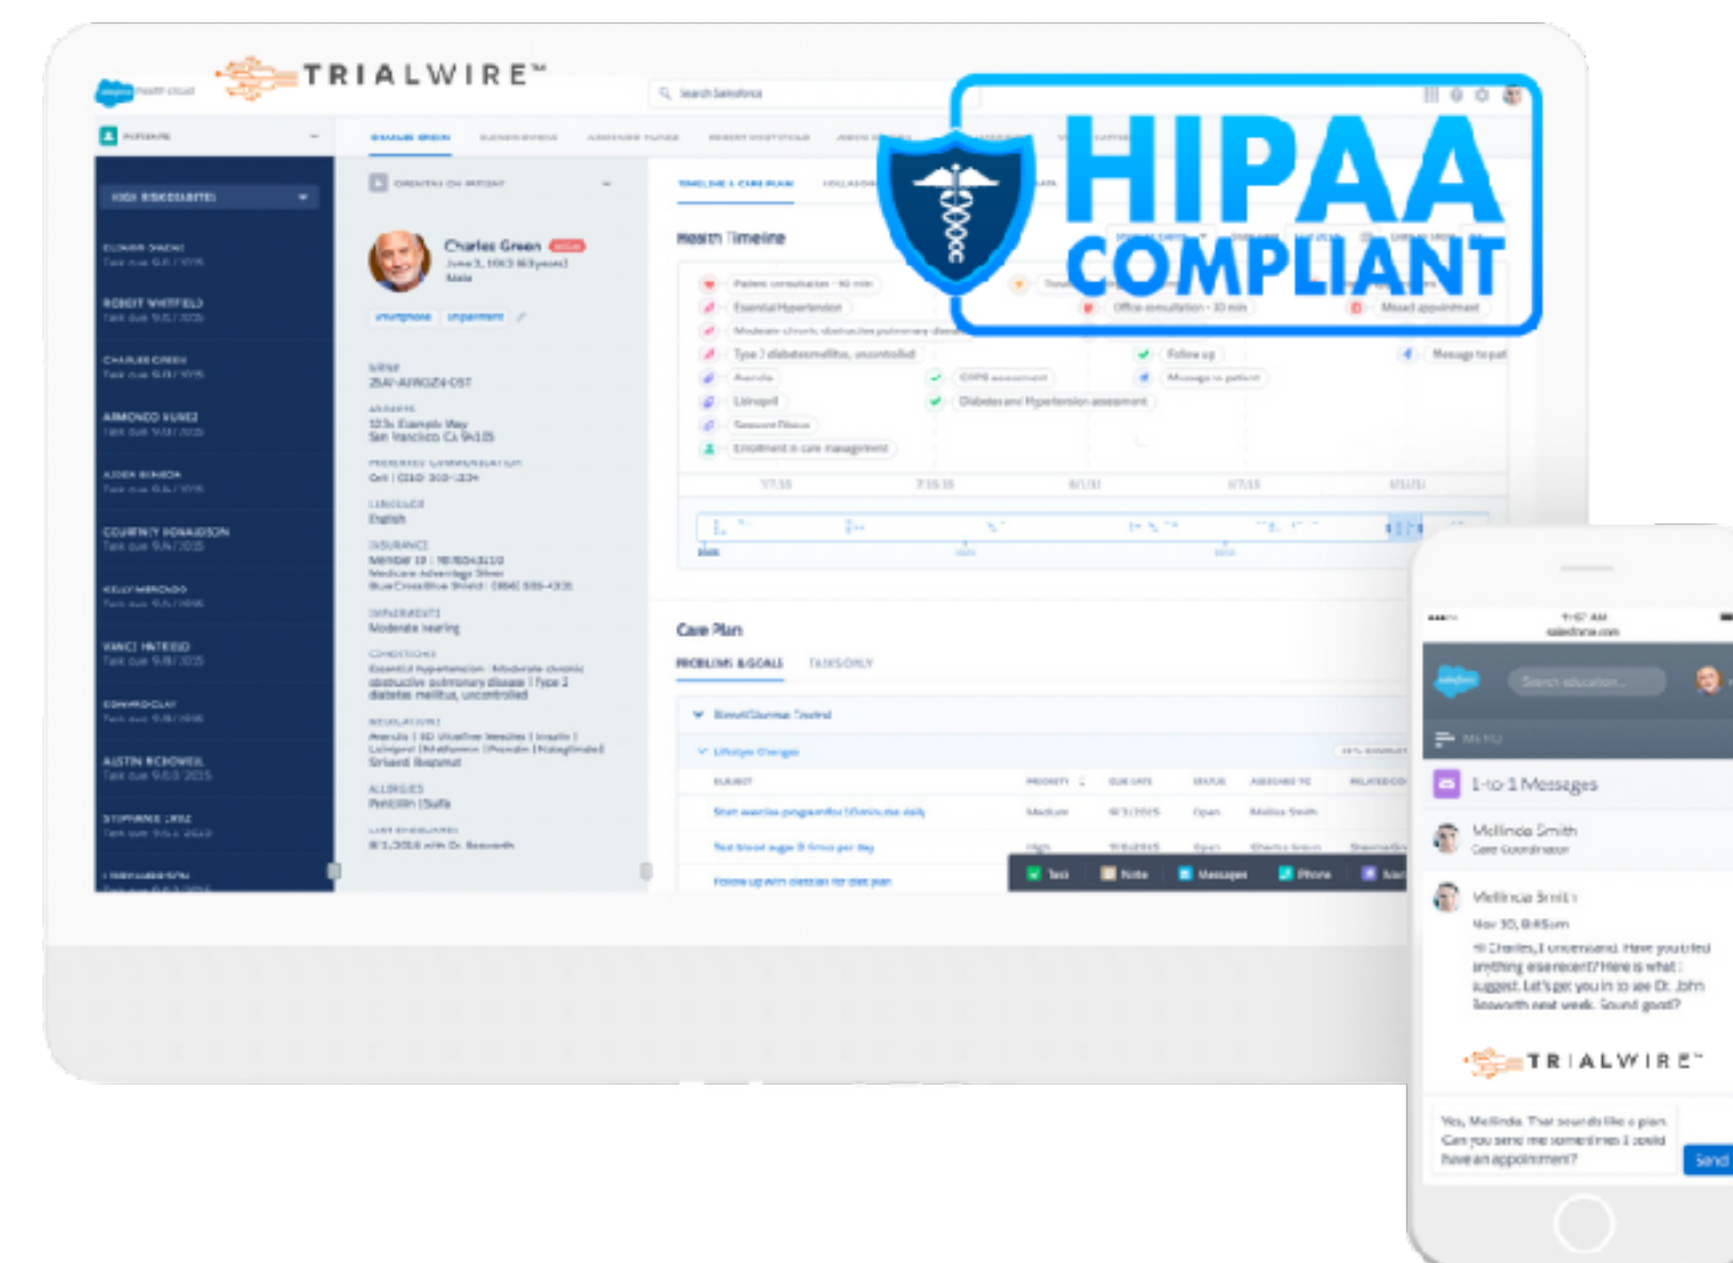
TRIALWIRE™

Search Salesforce

HIPAA COMPLIANT

Charles Green
June 3, 1953 (63 years)
Male

ROBERT WHITFIELD

CHARLES GREEN

AMMONDO NUNEZ

COURTNEY DONALDSON

AUSTIN MCDOWELL

STEPHANIE LAKE

Health Timeline

Patient consultation - 40 min
Essential Hypertension
Type 2 diabetes mellitus, uncontrolled
Lisinopril
Enrollment in care management
COPD assessment
Diabetes and Hypertension assessment
Office consultation - 10 min
Missed appointment
Follow up
Message to patient

English
Moderate hearing

123 Example Way
San Francisco CA 94105

Care Plan

PROBLEMS & GOALS
TASKS ONLY

Task
Note
Messages
Phone

1-to-1 Messages

Mellinda Smith
Care Coordinator

Mellinda Smith

Hi Charles, I understand. Have you tried anything else recently? Here is what I suggest. Let's get you in to see Dr. John Bosworth next week. Sound good?

TRIALWIRE™

Yes, Mellinda. That sounds like a plan. Can you send me sometimes I could have an appointment?

Send